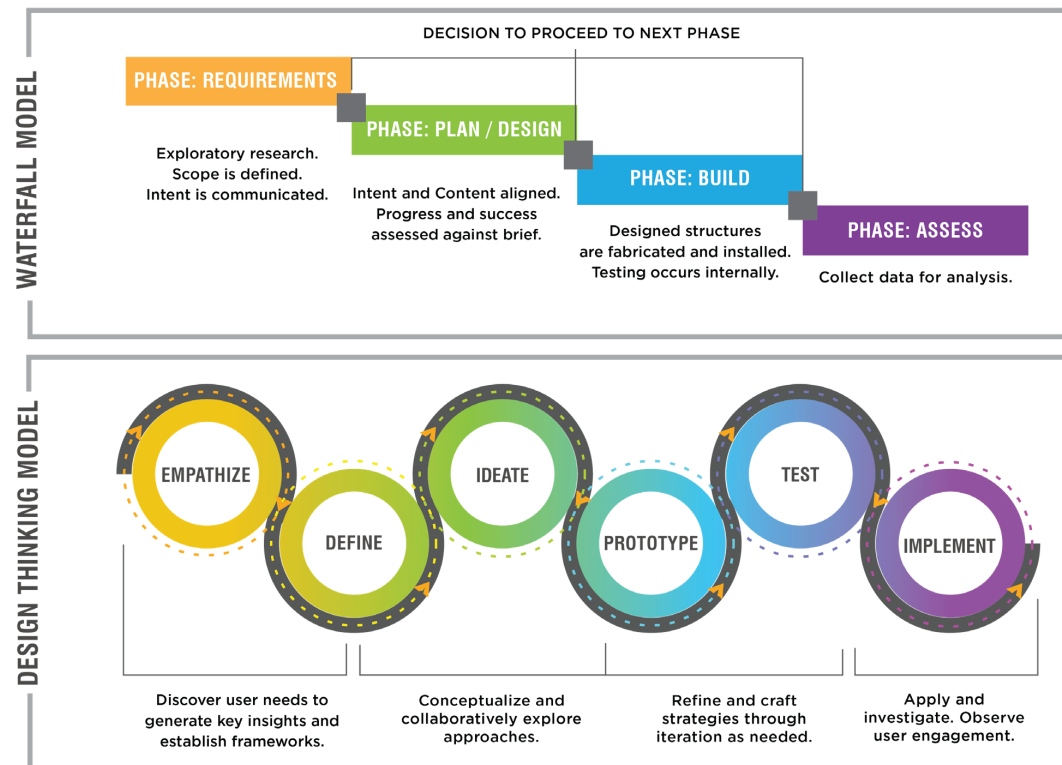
WATERFALL MODEL

DECISION TO PROCEED TO NEXT PHASE

PHASE: REQUIREMENTS

Exploratory research. Scope is defined. Intent is communicated.

PHASE: PLAN / DESIGN

Intent and Content aligned. Progress and success assessed against brief.

PHASE: BUILD

Designed structures are fabricated and installed. Testing occurs internally.

PHASE: ASSESS

Collect data for analysis.

DESIGN THINKING MODEL

EMPATHIZE

DEFINE

IDEATE

PROTOTYPE

TEST

IMPLEMENT

Discover user needs to generate key insights and establish frameworks.

Conceptualize and collaboratively explore approaches.

Refine and craft strategies through iteration as needed.

Apply and investigate. Observe user engagement.